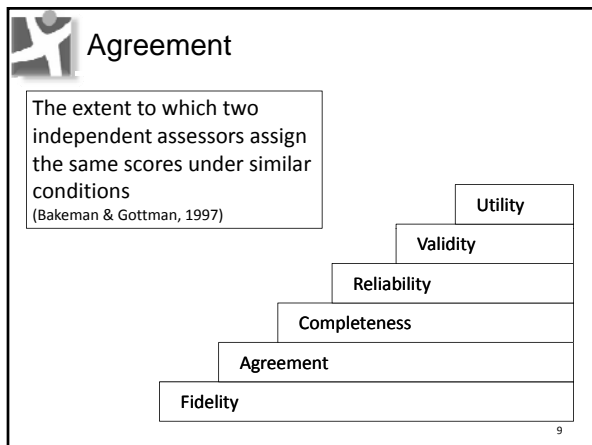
Agreement

The extent to which two independent assessors assign the same scores under similar conditions
(Bakeman & Gottman, 1997)

Utility

Validity

Reliability

Completeness

Agreement

Fidelity

9